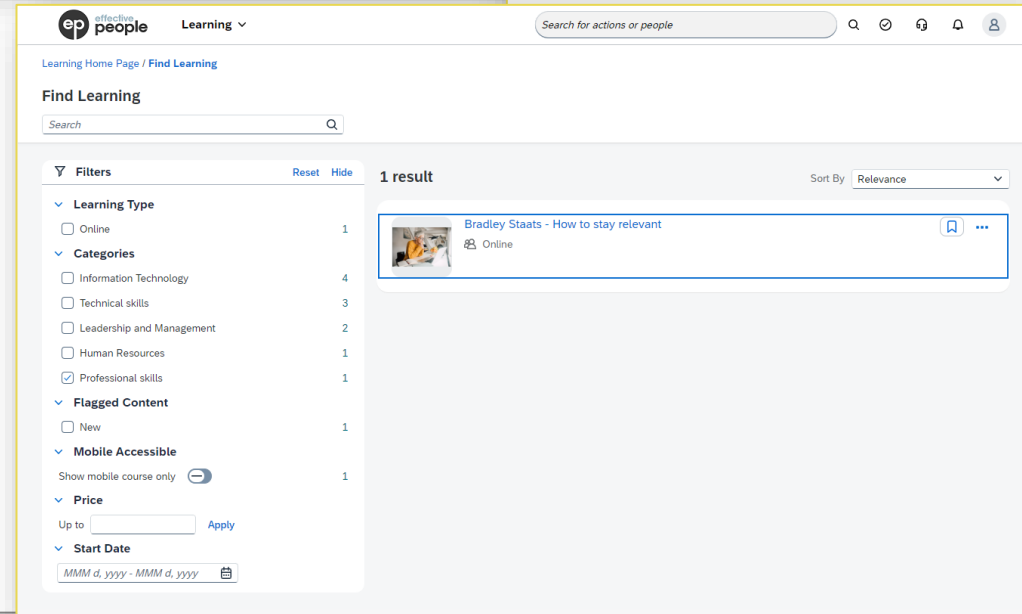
ep effective people

Learning

Search for actions or people

Learning Home Page / Find Learning

Find Learning

Search

Filters Reset Hide

Learning Type

Online 1

Categories

Information Technology 4

Technical skills 3

Leadership and Management 2

Human Resources 1

Professional skills 1

Flagged Content

New 1

Mobile Accessible

Show mobile course only 1

Price

Up to Apply

Start Date

MMM d, yyyy - MMM d, yyyy

1 result

Sort By Relevance

Bradley Staats - How to stay relevant

Online